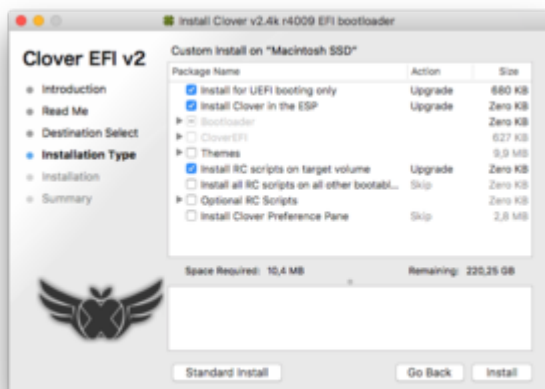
Install Clover v2.4k r4009 EFI bootloader

Clover EFI v2

Introduction
Read Me
Destination Select
Installation Type
Installation
Summary

Custom Install on "Macintosh SSD"

| Package Name | Action | Size |
|---|---|---|
| Install for UEFI booting only | Upgrade | 680 KB |
| Install Clover in the ESP | Upgrade | Zero KB |
| Bootloader | | Zero KB |
| CloverEFI | | 627 KB |
| Themes | | 9,9 MB |
| Install RC scripts on target volume | Upgrade | Zero KB |
| Install all RC scripts on all other bootabl... | Skip | Zero KB |
| Optional RC Scripts | | Zero KB |
| Install Clover Preference Pane | Skip | 2,8 MB |

Space Required: 10,4 MB
Remaining: 220,25 GB

Standard Install
Go Back
Install